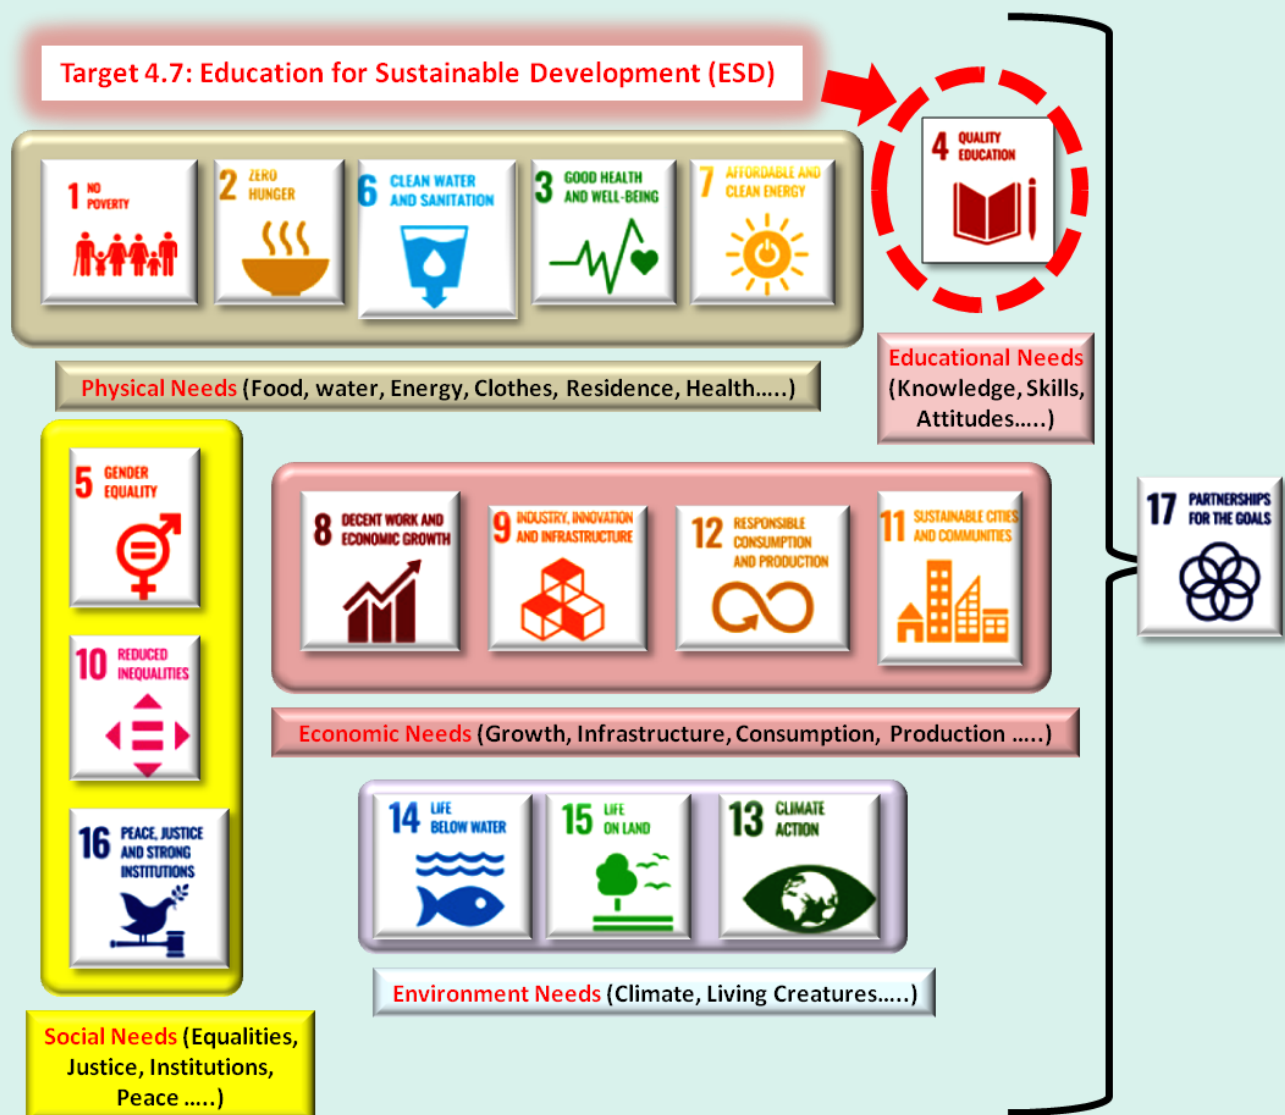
Target 4.7: Education for Sustainable Development (ESD)

4 QUALITY EDUCATION

1 NO POVERTY

2 ZERO HUNGER

6 CLEAN WATER AND SANITATION

3 GOOD HEALTH AND WELL-BEING

7 AFFORDABLE AND CLEAN ENERGY

Educational Needs (Knowledge, Skills, Attitudes.....)

Physical Needs (Food, water, Energy, Clothes, Residence, Health.....)

5 GENDER EQUALITY

10 REDUCED INEQUALITIES

16 PEACE, JUSTICE AND STRONG INSTITUTIONS

8 DECENT WORK AND ECONOMIC GROWTH

9 INDUSTRY, INNOVATION AND INFRASTRUCTURE

12 RESPONSIBLE CONSUMPTION AND PRODUCTION

11 SUSTAINABLE CITIES AND COMMUNITIES

17 PARTNERSHIPS FOR THE GOALS

Economic Needs (Growth, Infrastructure, Consumption, Production .....)

14 LIFE BELOW WATER

15 LIFE ON LAND

13 CLIMATE ACTION

Environment Needs (Climate, Living Creatures.....)

Social Needs (Equalities, Justice, Institutions, Peace .....)